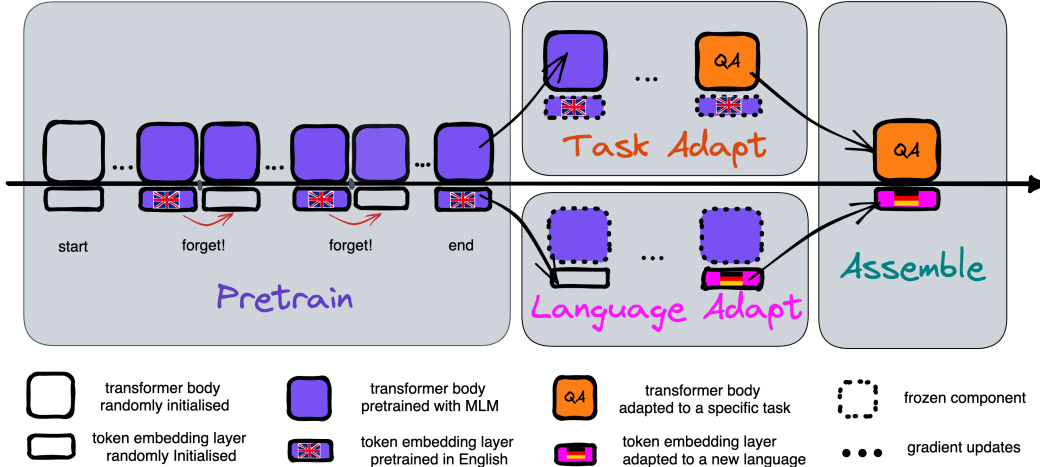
...

...

...

start

forget!

forget!

end

Pretrain

...

QA

Task Adapt

...

Language Adapt

QA

Assemble

transformer body randomly initialised

token embedding layer randomly Initialised

transformer body pretrained with MLM

token embedding layer pretrained in English

QA

transformer body adapted to a specific task

token embedding layer adapted to a new language

frozen component

gradient updates